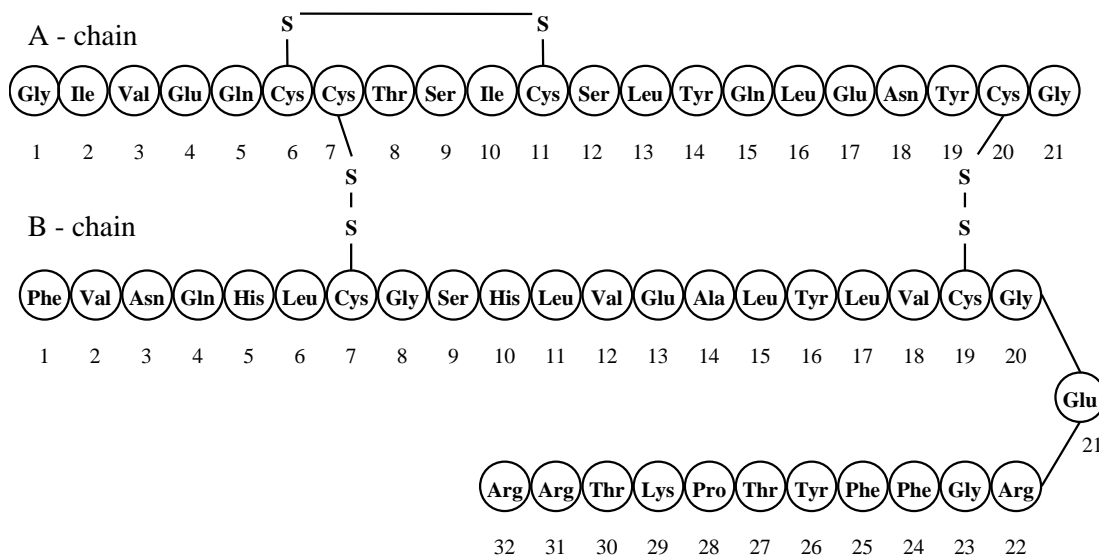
A - chain

S S

Gly Ile Val Glu Gln Cys Cys Thr Ser Ile Cys Ser Leu Tyr Gln Leu Glu Asn Tyr Cys Gly

1 2 3 4 5 6 7 8 9 10 11 12 13 14 15 16 17 18 19 20 21

S S

B - chain

S S

Phe Val Asn Gln His Leu Cys Gly Ser His Leu Val Glu Ala Leu Tyr Leu Val Cys Gly

1 2 3 4 5 6 7 8 9 10 11 12 13 14 15 16 17 18 19 20

Glu

21

Arg Arg Thr Lys Pro Thr Tyr Phe Phe Gly Arg

32 31 30 29 28 27 26 25 24 23 22